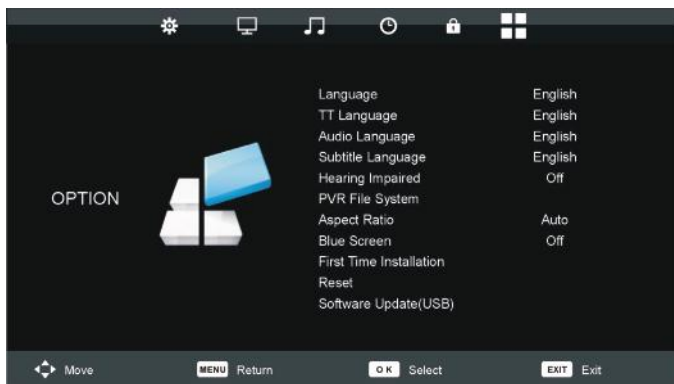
OPTION

| | |
|---|---|
| Language | English |
| TT Language | English |
| Audio Language | English |
| Subtitle Language | English |
| Hearing Impaired | Off |
| PVR File System | |
| Aspect Ratio | Auto |
| Blue Screen | Off |
| First Time Installation | |
| Reset | |
| Software Update(USB) | |

Move MENU Return OK Select EXIT Exit